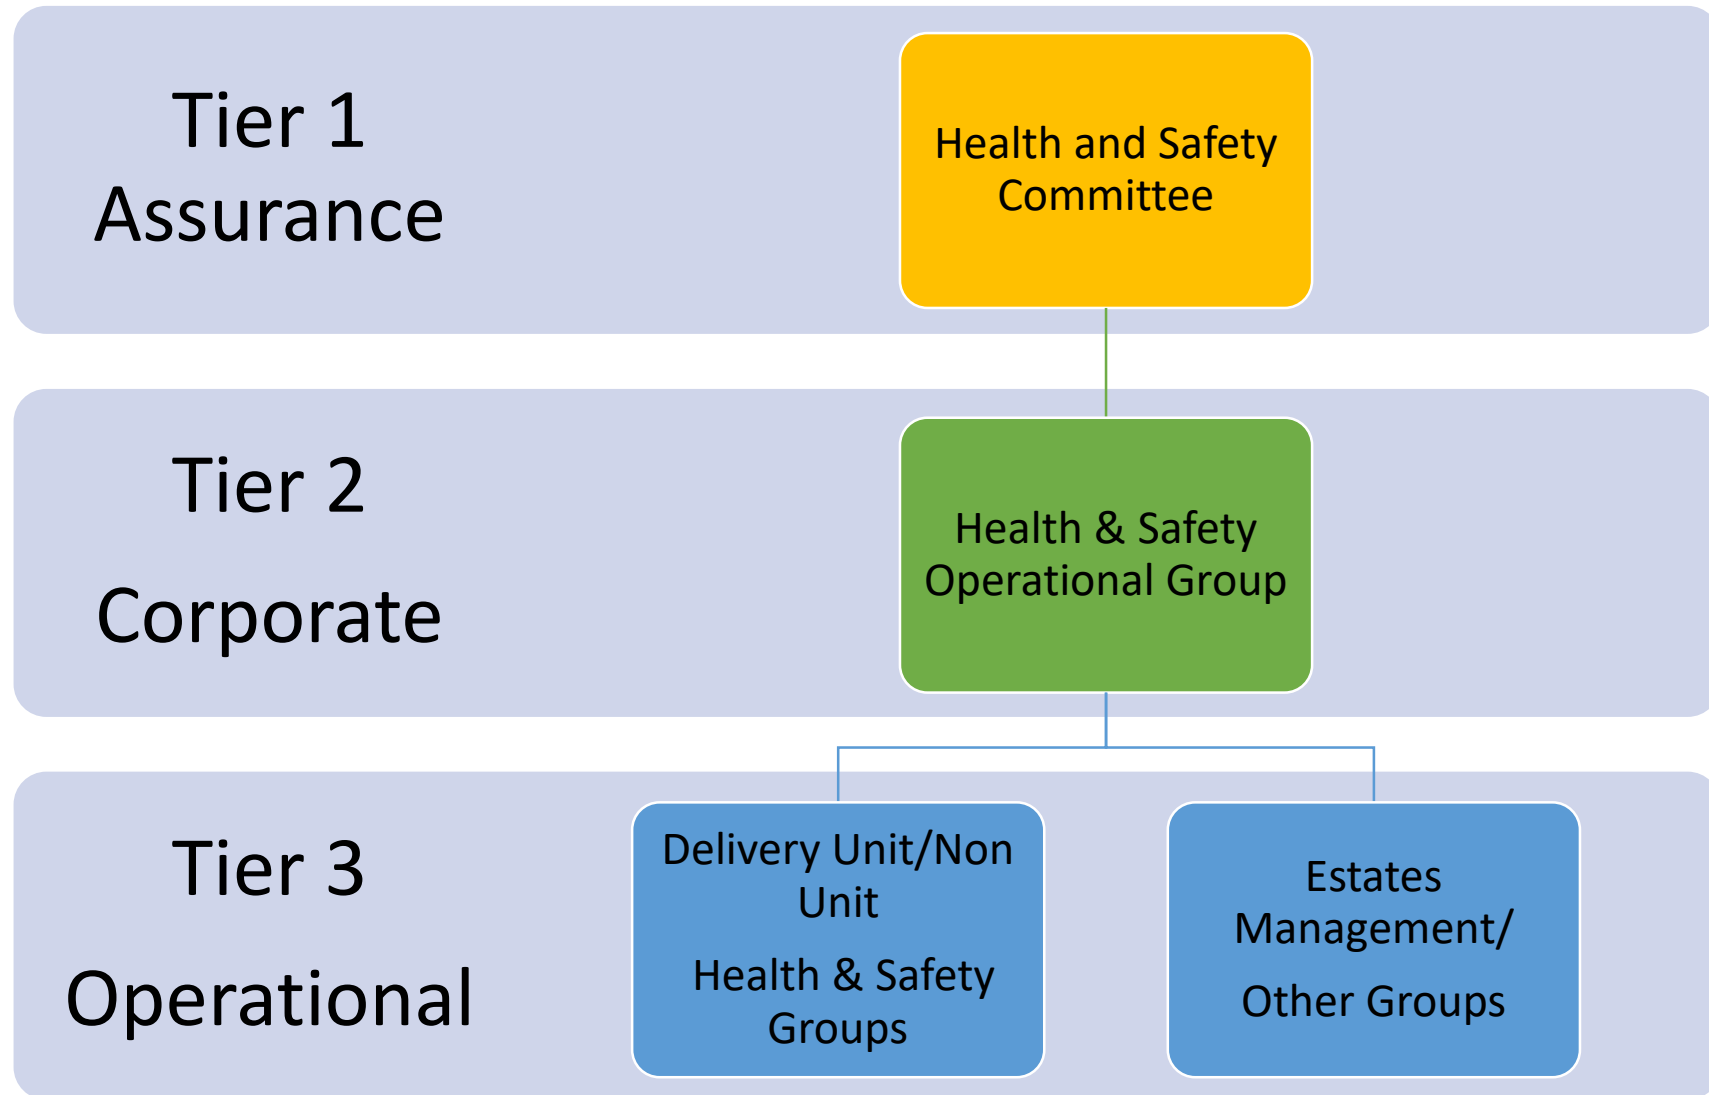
Tier 1
Assurance

Health and Safety Committee

Tier 2

Corporate

Health & Safety Operational Group

Tier 3

Operational

Delivery Unit/Non Unit

Health & Safety Groups

Estates Management/

Other Groups